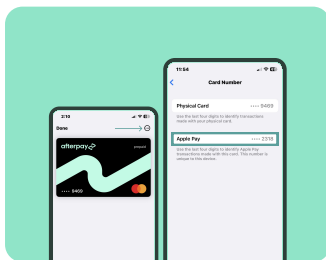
2:10

Done

afterpay

prepaid

···· 9469

11:54

Card Number

Physical Card ···· 9469

Use the last four digits to identify transactions made with your physical card.

Apple Pay ···· 2318

Use the last four digits to identify Apple Pay transactions made with this card. This number is unique to this device.